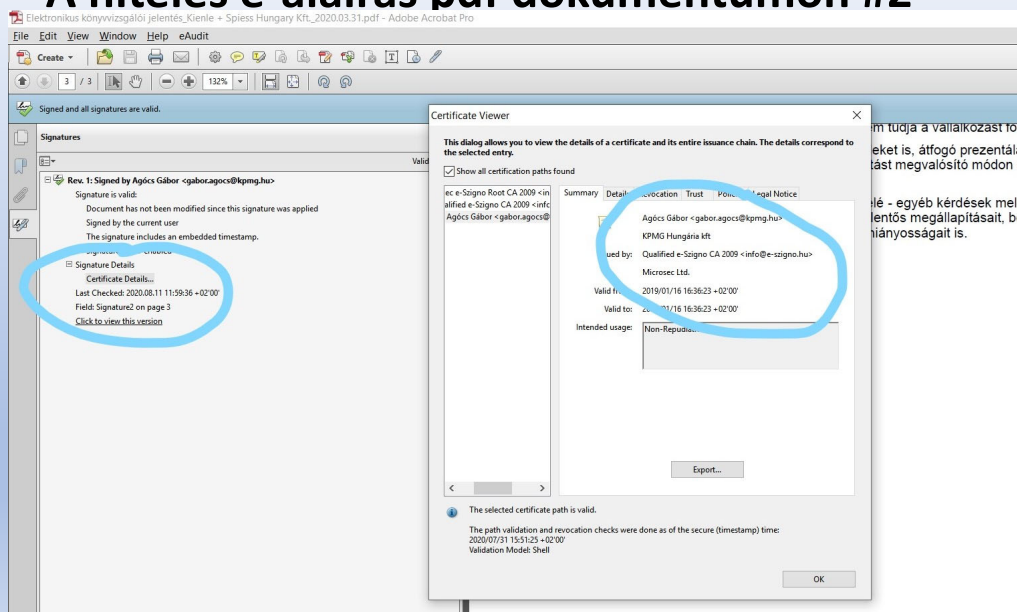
A hiteles e-aláírás pdf dokumentumon #2

Elektronikus könyvvizsgálói jelentés_Kienle + Spiess Hungary Kft._2020.03.31.pdf - Adobe Acrobat Pro

File Edit View Window Help eAudit

Create

3 / 3

132%

Signed and all signatures are valid.

Signatures

Valid

Rev. 1: Signed by Agócs Gábor <gabor.agocs@kpmg.hu>
Signature is valid:
Document has not been modified since this signature was applied
Signed by the current user
The signature includes an embedded timestamp.
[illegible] enabled
Signature Details
Certificate Details...
Last Checked: 2020.08.11 11:59:36 +02'00'
Field: Signature2 on page 3
Click to view this version

Certificate Viewer

This dialog allows you to view the details of a certificate and its entire issuance chain. The details correspond to the selected entry.

Show all certification paths found

ec e-Szigno Root CA 2009 <in
alified e-Szigno CA 2009 <info
Agócs Gábor <gabor.agocs@

Summary Details Revocation Trust Policies Legal Notice

Agócs Gábor <gabor.agocs@kpmg.hu>
KPMG Hungária kft
Issued by: Qualified e-Szigno CA 2009 <info@e-szigno.hu>
Microsec Ltd.
Valid from: 2019/01/16 16:36:23 +02'00'
Valid to: 20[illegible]/01/16 16:36:23 +02'00'
Intended usage: Non-Repudiation

Export...

The selected certificate path is valid.

The path validation and revocation checks were done as of the secure (timestamp) time:
2020/07/31 15:51:25 +02'00'
Validation Model: Shell

OK

em tudja a vállalkozást fo
eket is, átfogó prezentála
tást megvalósító módon

elé - egyéb kérdések mel
lentős megállapításait, b
hiányosságait is.